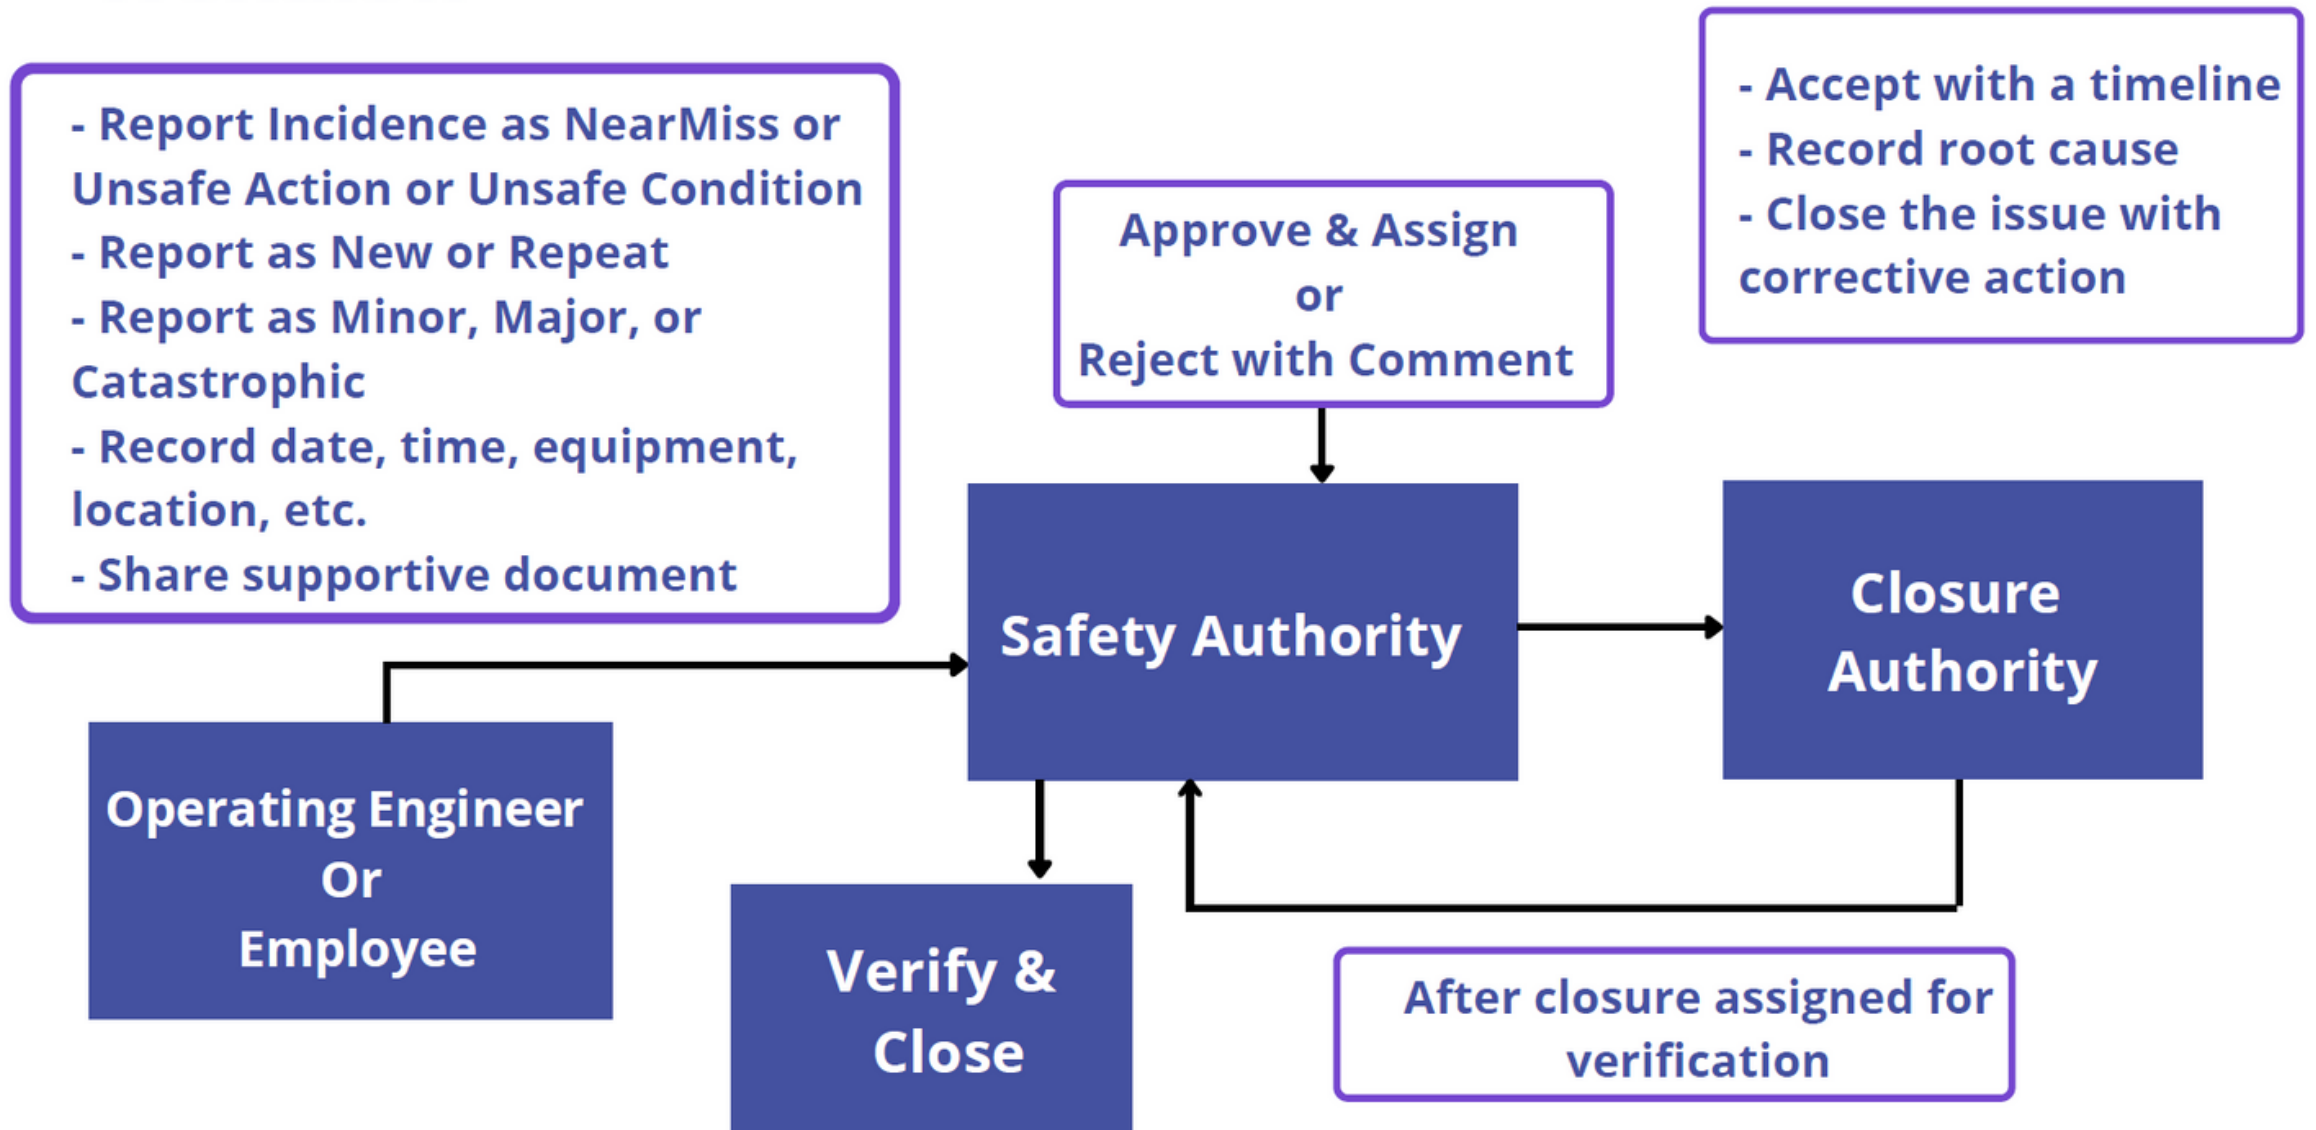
- Report Incidence as NearMiss or Unsafe Action or Unsafe Condition
- Report as New or Repeat
- Report as Minor, Major, or Catastrophic
- Record date, time, equipment, location, etc.
- Share supportive document

Approve & Assign
or
Reject with Comment

- Accept with a timeline
- Record root cause
- Close the issue with corrective action

Safety Authority

Closure Authority

Operating Engineer
Or
Employee

Verify & Close

After closure assigned for verification